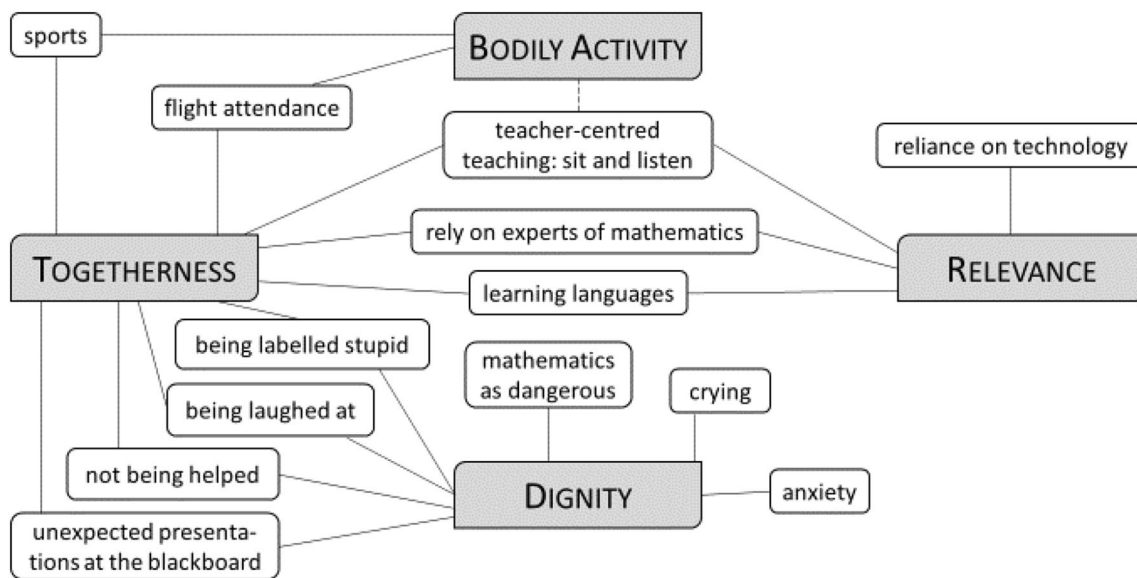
sports

BODILY ACTIVITY

flight attendance

teacher-centred teaching: sit and listen

reliance on technology

rely on experts of mathematics

TOGETHERNESS

RELEVANCE

learning languages

being labelled stupid

mathematics as dangerous

crying

being laughed at

not being helped

DIGNITY

anxiety

unexpected presentations at the blackboard